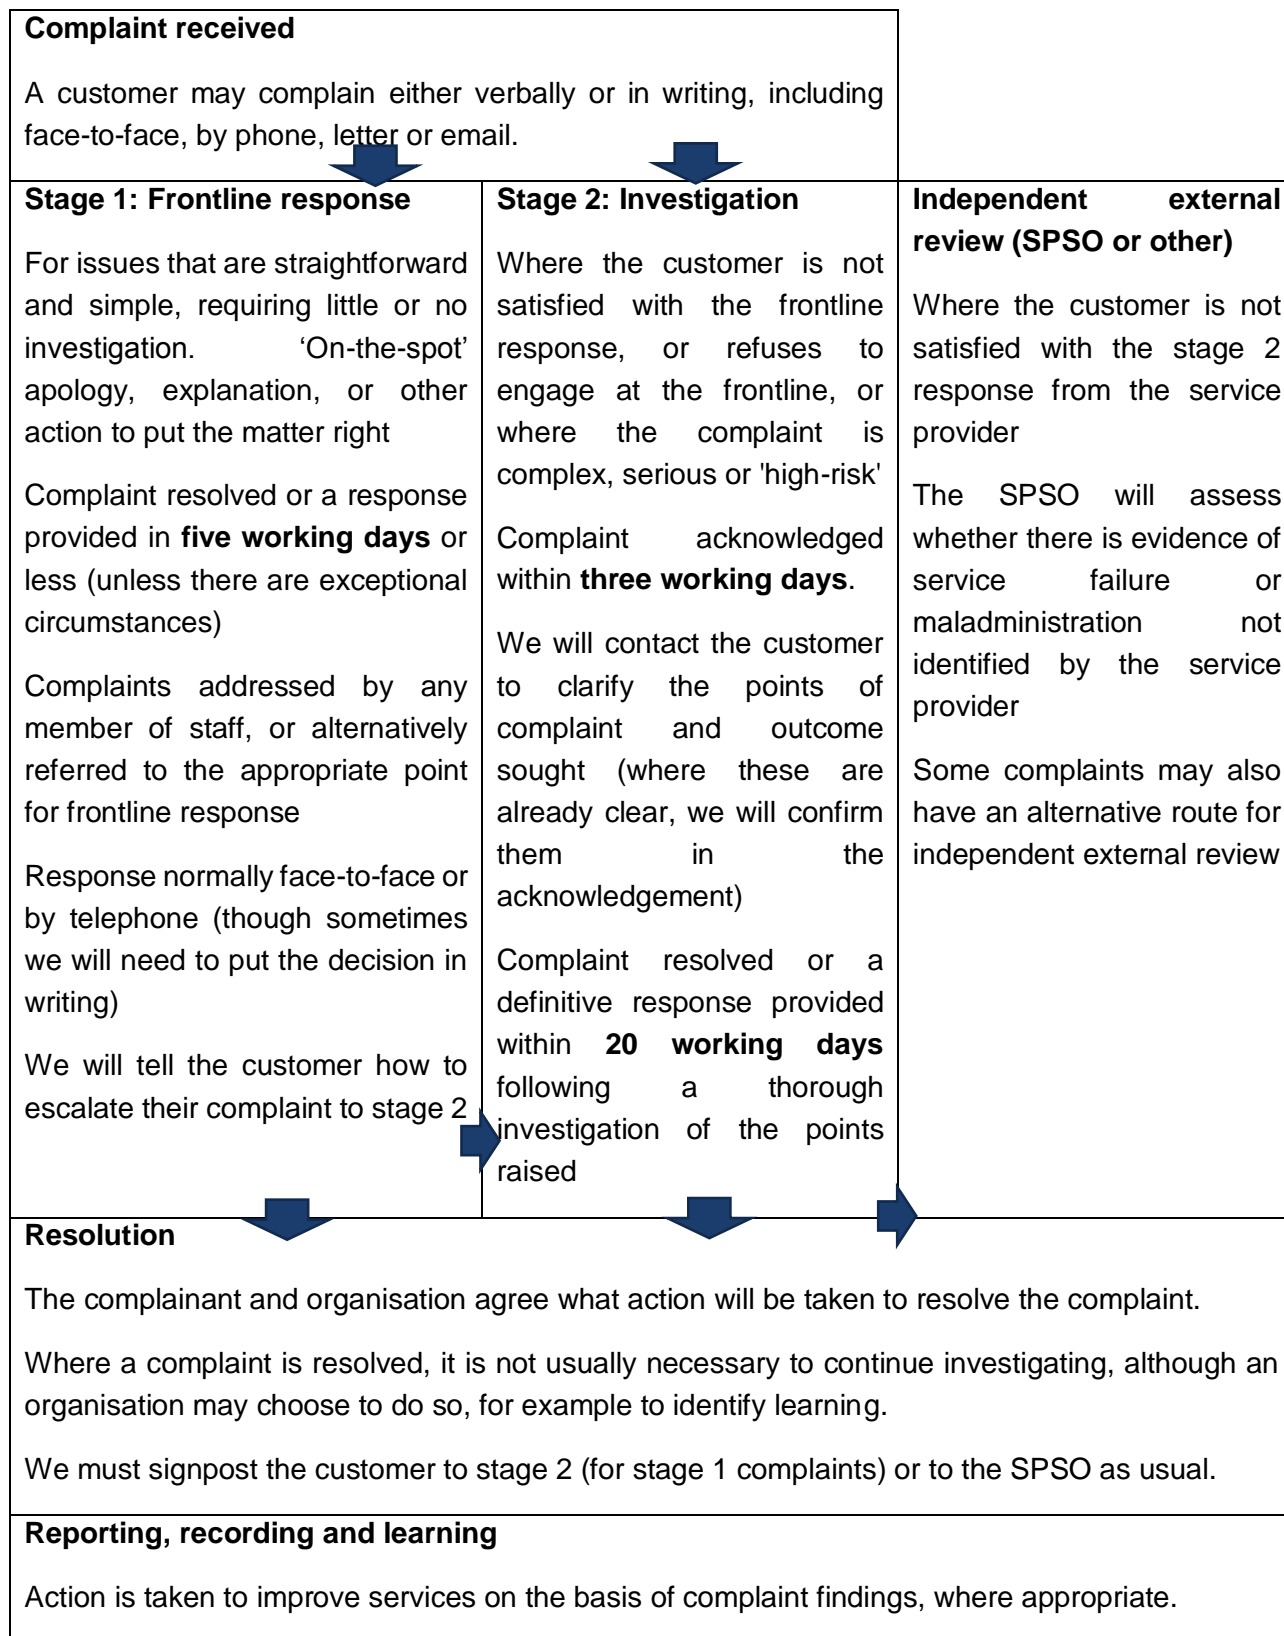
**Complaint received**

A customer may complain either verbally or in writing, including face-to-face, by phone, letter or email.

**Stage 1: Frontline response**

For issues that are straightforward and simple, requiring little or no investigation. 'On-the-spot' apology, explanation, or other action to put the matter right

Complaint resolved or a response provided in **five working days** or less (unless there are exceptional circumstances)

Complaints addressed by any member of staff, or alternatively referred to the appropriate point for frontline response

Response normally face-to-face or by telephone (though sometimes we will need to put the decision in writing)

We will tell the customer how to escalate their complaint to stage 2

**Stage 2: Investigation**

Where the customer is not satisfied with the frontline response, or refuses to engage at the frontline, or where the complaint is complex, serious or 'high-risk'

Complaint acknowledged within **three working days**.

We will contact the customer to clarify the points of complaint and outcome sought (where these are already clear, we will confirm them in the acknowledgement)

Complaint resolved or a definitive response provided within **20 working days** following a thorough investigation of the points raised

**Independent external review (SPSO or other)**

Where the customer is not satisfied with the stage 2 response from the service provider

The SPSO will assess whether there is evidence of service failure or maladministration not identified by the service provider

Some complaints may also have an alternative route for independent external review

**Resolution**

The complainant and organisation agree what action will be taken to resolve the complaint.

Where a complaint is resolved, it is not usually necessary to continue investigating, although an organisation may choose to do so, for example to identify learning.

We must signpost the customer to stage 2 (for stage 1 complaints) or to the SPSO as usual.

**Reporting, recording and learning**

Action is taken to improve services on the basis of complaint findings, where appropriate.